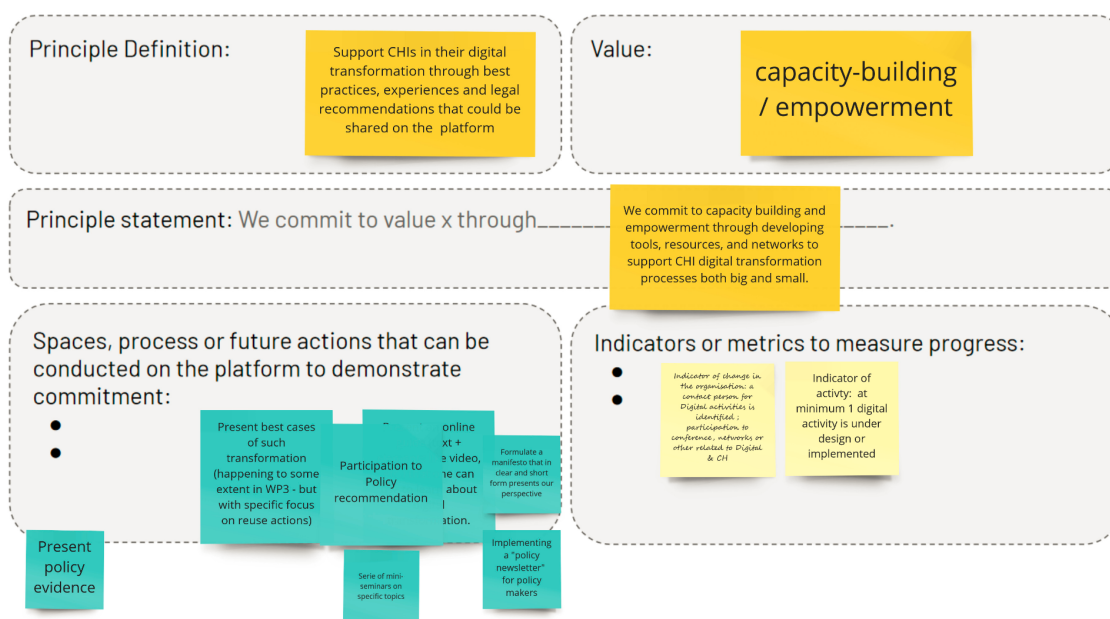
Principle Definition:

Support CHIs in their digital transformation through best practices, experiences and legal recommendations that could be shared on the platform

Value:

capacity-building / empowerment

Principle statement: We commit to value x through\_\_\_\_\_\_\_\_\_\_\_\_\_\_\_\_\_\_\_\_\_\_\_\_\_\_\_\_\_\_\_\_\_\_\_\_\_\_.

We commit to capacity building and empowerment through developing tools, resources, and networks to support CHI digital transformation processes both big and small.

Spaces, process or future actions that can be conducted on the platform to demonstrate commitment:

•

•

Present best cases of such transformation (happening to some extent in WP3 - but with specific focus on reuse actions)

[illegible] online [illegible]xt + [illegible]e video, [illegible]e can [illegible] about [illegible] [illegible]ation.

Participation to Policy recommendation

Formulate a manifesto that in clear and short form presents our perspective

Present policy evidence

Serie of mini-seminars on specific topics

Implementing a "policy newsletter" for policy makers

Indicators or metrics to measure progress:

•

•

Indicator of change in the organisation: a contact person for Digital activities is identified ; participation to conference, networks or other related to Digital & CH

Indicator of activty: at minimum 1 digital activity is under design or implemented